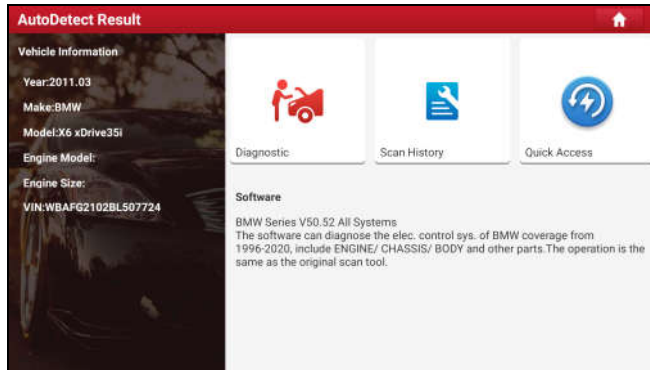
AutoDetect Result

Vehicle Information

Year:2011.03

Make:BMW

Model:X6 xDrive35i

Engine Model:

Engine Size:

VIN:WBAFG2102BL507724

Diagnostic

Scan History

Quick Access

Software

BMW Series V50.52 All Systems
The software can diagnose the elec. control sys. of BMW coverage from 1996-2020, include ENGINE/ CHASSIS/ BODY and other parts.The operation is the same as the original scan tool.